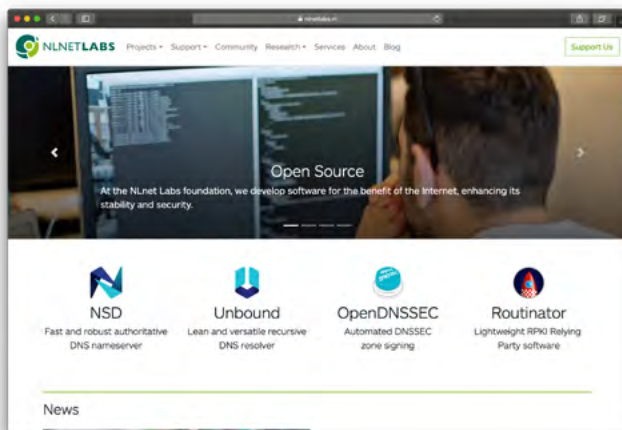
nlnetlabs.nl

NLNETLABS Projects Support Community Research Services About Blog Support Us

Open Source

At the NLnet Labs foundation, we develop software for the benefit of the Internet, enhancing its stability and security.

NSD
Fast and robust authoritative DNS nameserver

Unbound
Lean and versatile recursive DNS resolver

OpenDNSSEC
Automated DNSSEC zone signing

Routinator
Lightweight RPKI Relying Party software

News